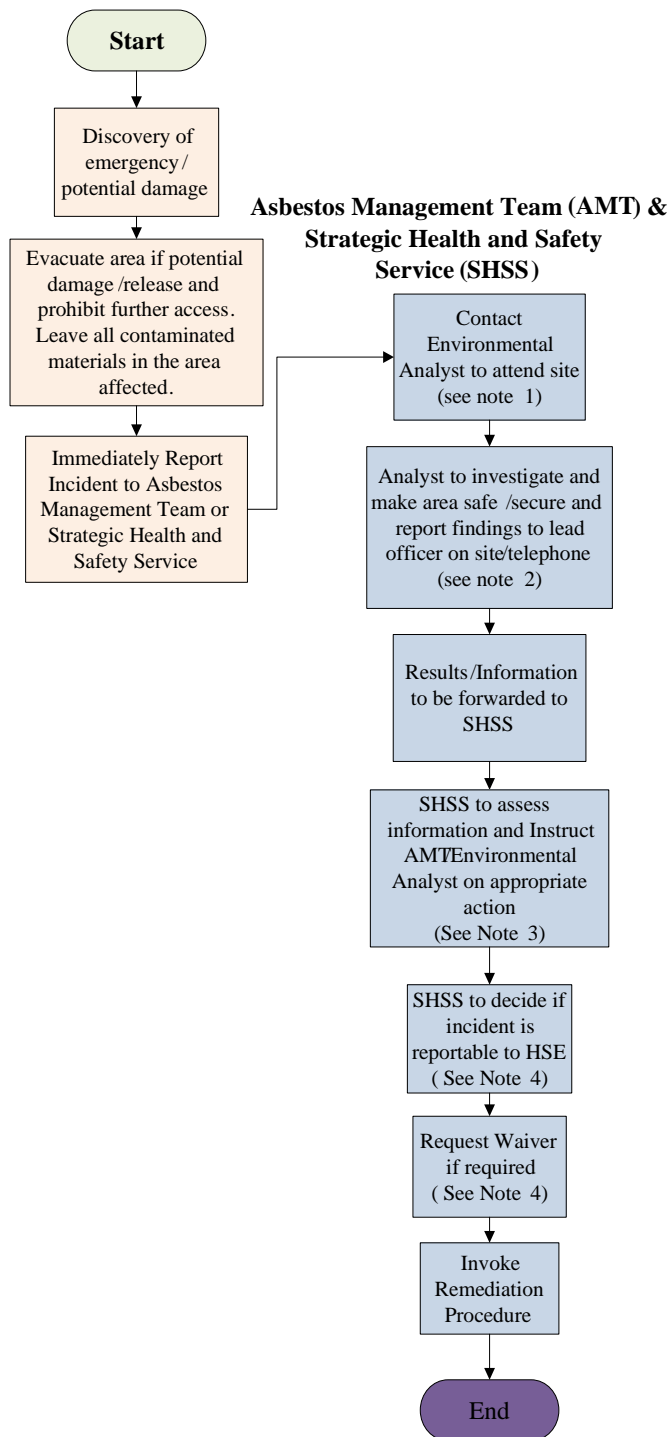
Start

Discovery of emergency / potential damage

Evacuate area if potential damage /release and prohibit further access. Leave all contaminated materials in the area affected.

Immediately Report Incident to Asbestos Management Team or Strategic Health and Safety Service

Asbestos Management Team (AMT) & Strategic Health and Safety Service (SHSS)

Contact Environmental Analyst to attend site (see note 1)

Analyst to investigate and make area safe /secure and report findings to lead officer on site/telephone (see note 2)

Results/Information to be forwarded to SHSS

SHSS to assess information and Instruct AMT/Environmental Analyst on appropriate action (See Note 3)

SHSS to decide if incident is reportable to HSE ( See Note 4)

Request Waiver if required ( See Note 4)

Invoke Remediation Procedure

End